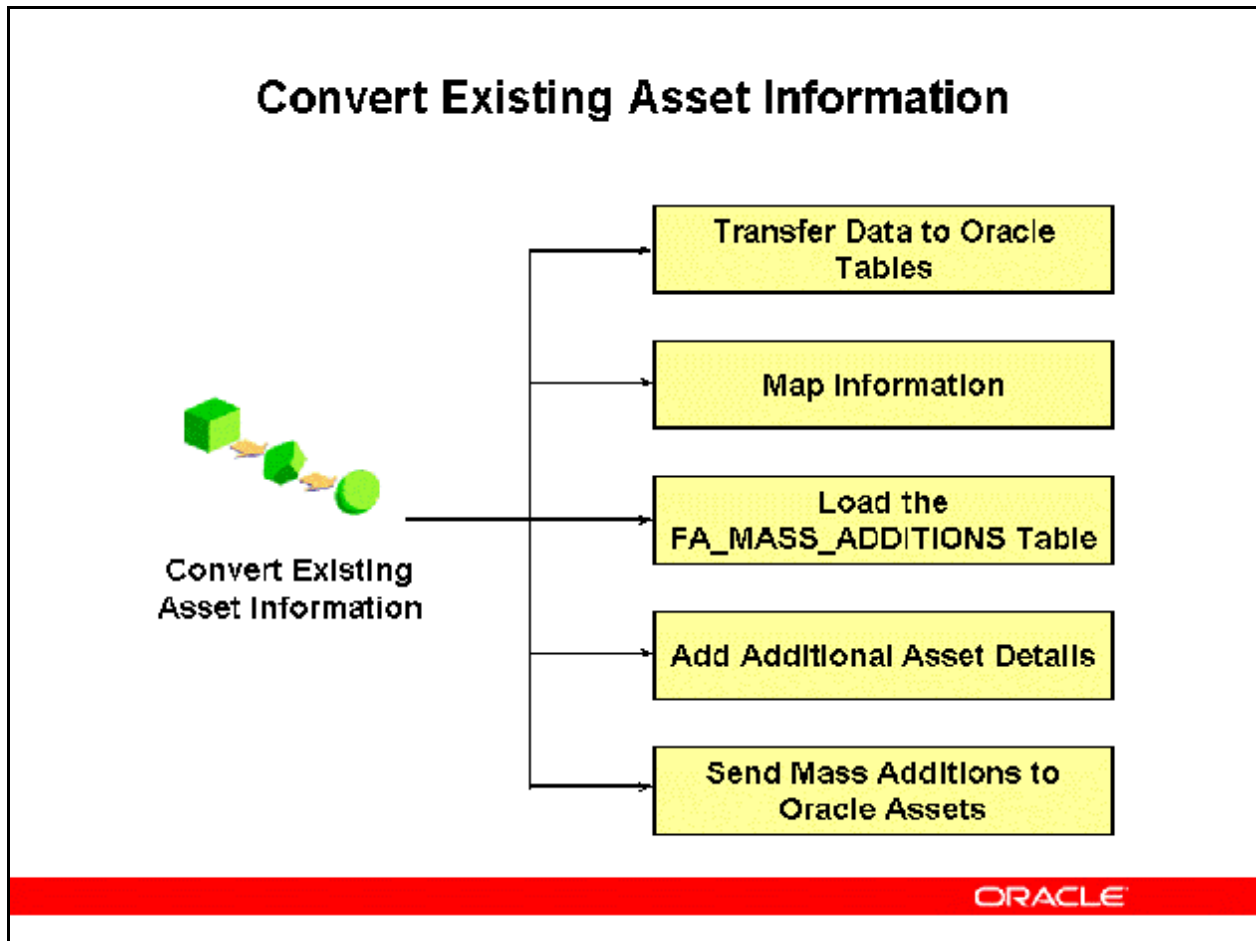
Convert Existing Asset Information

Convert Existing Asset Information

Transfer Data to Oracle Tables

Map Information

Load the FA_MASS_ADDITIONS Table

Add Additional Asset Details

Send Mass Additions to Oracle Assets

ORACLE